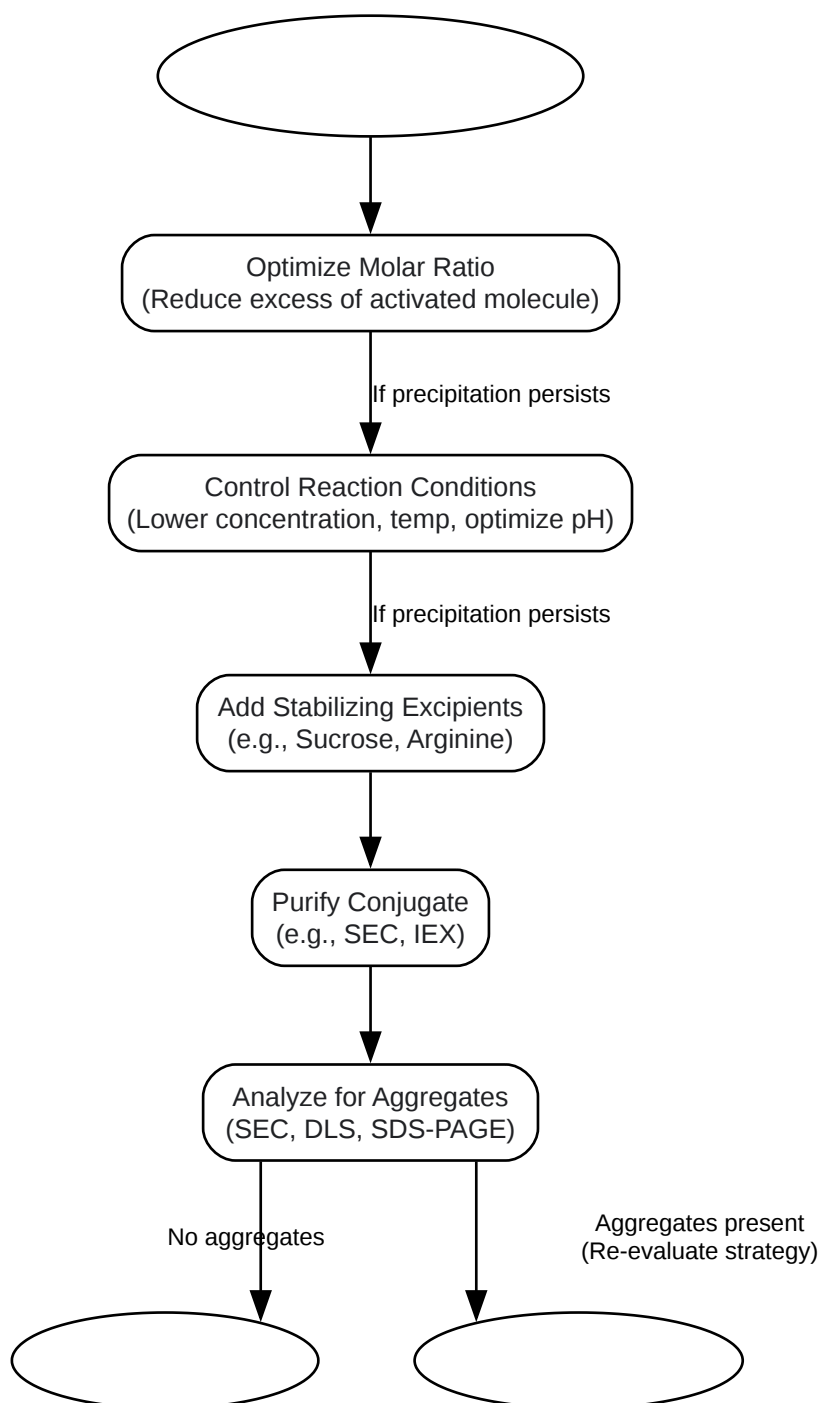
Optimize Molar Ratio
(Reduce excess of activated molecule)

If precipitation persists

Control Reaction Conditions
(Lower concentration, temp, optimize pH)

If precipitation persists

Add Stabilizing Excipients
(e.g., Sucrose, Arginine)

Purify Conjugate
(e.g., SEC, IEX)

Analyze for Aggregates
(SEC, DLS, SDS-PAGE)

No aggregates

Aggregates present
(Re-evaluate strategy)